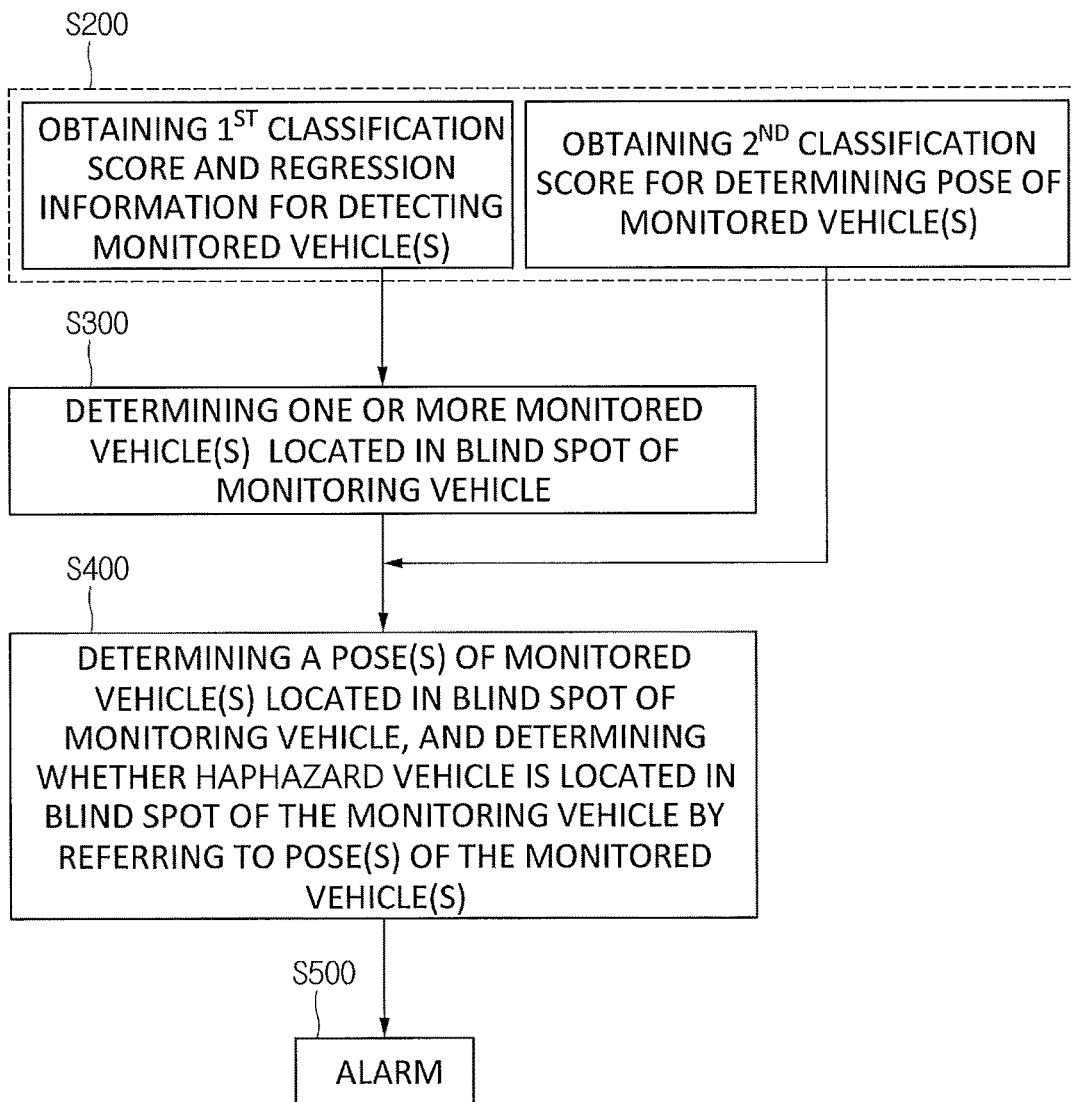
S200

OBTAINING 1$^{ST}$ CLASSIFICATION SCORE AND REGRESSION INFORMATION FOR DETECTING MONITORED VEHICLE(S)

OBTAINING 2$^{ND}$ CLASSIFICATION SCORE FOR DETERMINING POSE OF MONITORED VEHICLE(S)

S300

DETERMINING ONE OR MORE MONITORED VEHICLE(S) LOCATED IN BLIND SPOT OF MONITORING VEHICLE

S400

DETERMINING A POSE(S) OF MONITORED VEHICLE(S) LOCATED IN BLIND SPOT OF MONITORING VEHICLE, AND DETERMINING WHETHER HAPHAZARD VEHICLE IS LOCATED IN BLIND SPOT OF THE MONITORING VEHICLE BY REFERRING TO POSE(S) OF THE MONITORED VEHICLE(S)

S500

ALARM